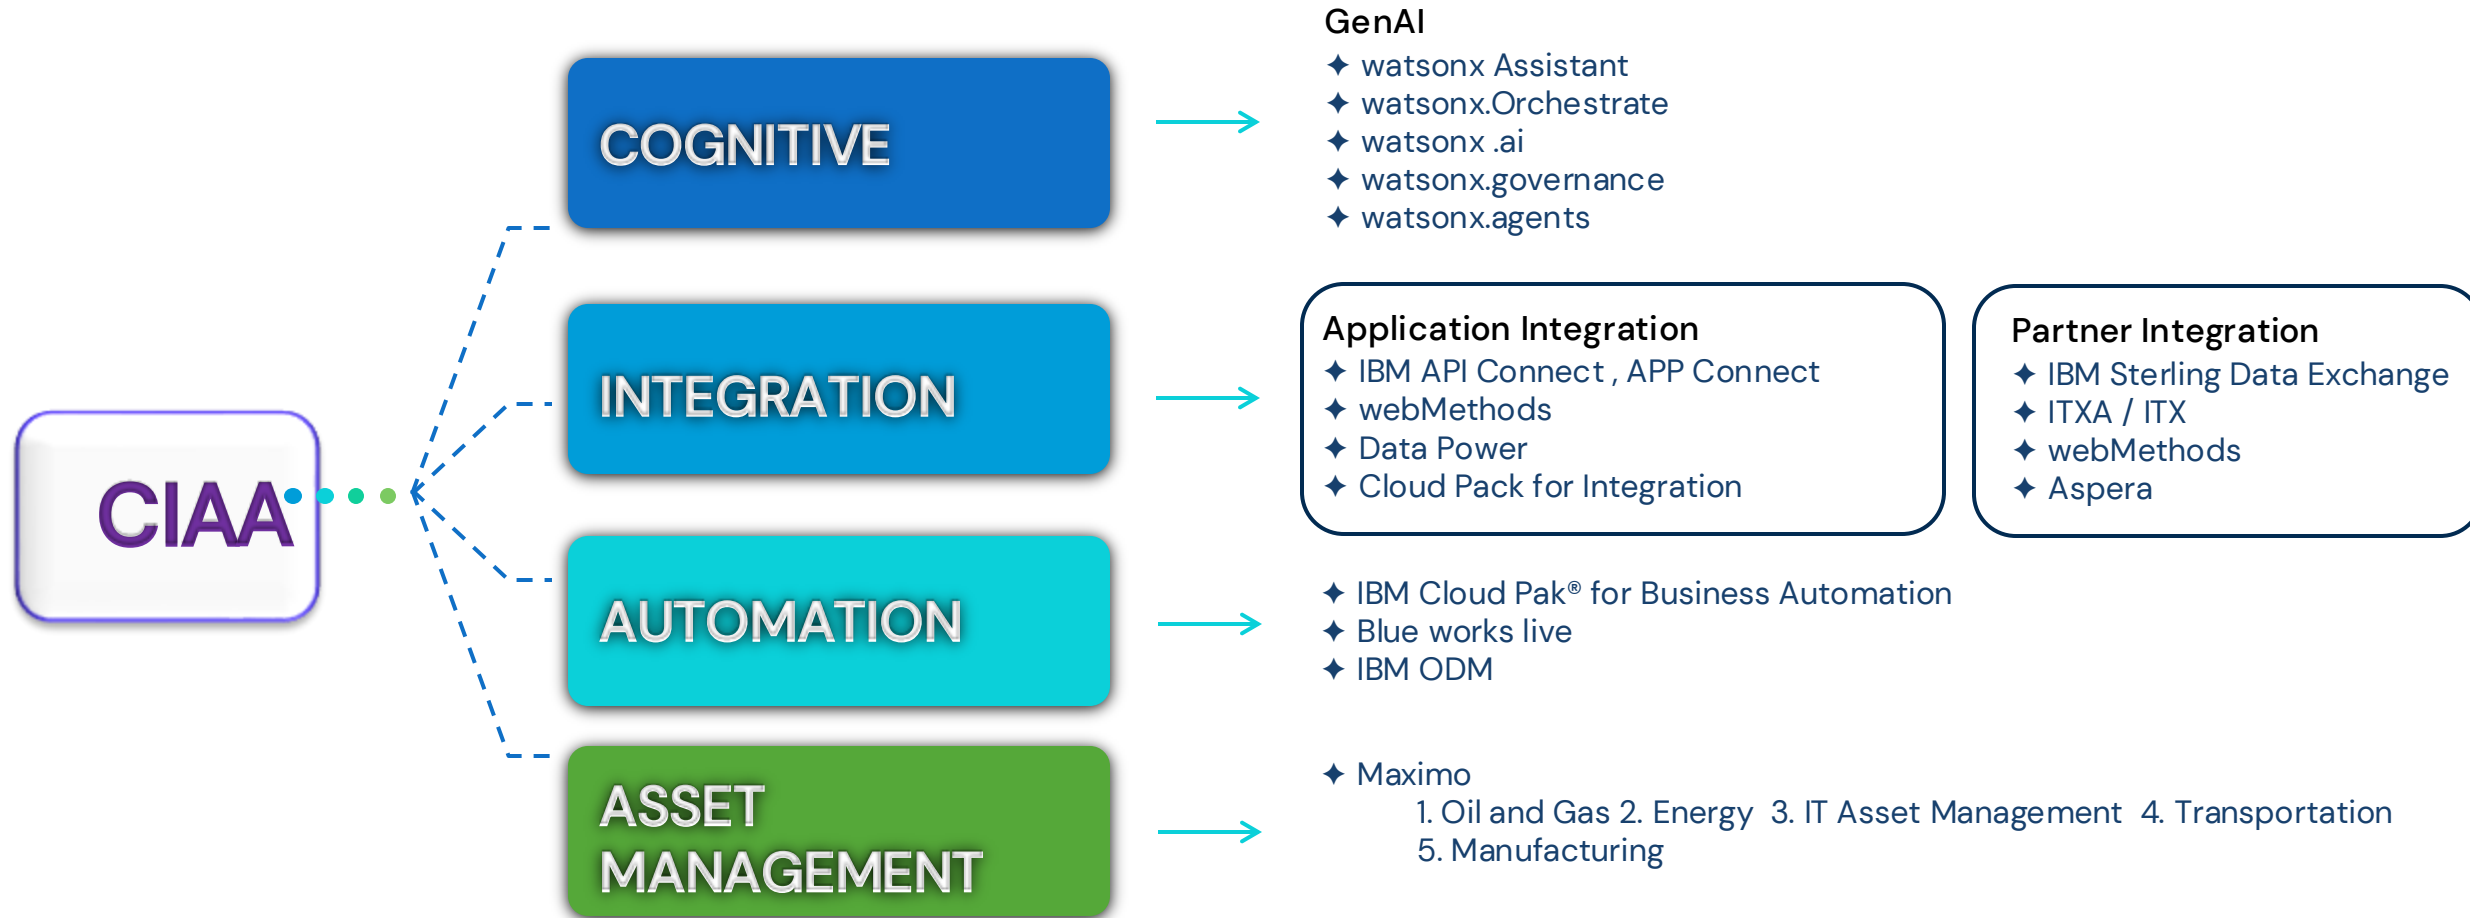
CIAA

COGNITIVE

GenAI
✦ watsonx Assistant
✦ watsonx.Orchestrate
✦ watsonx .ai
✦ watsonx.governance
✦ watsonx.agents

INTEGRATION

Application Integration
✦ IBM API Connect , APP Connect
✦ webMethods
✦ Data Power
✦ Cloud Pack for Integration

Partner Integration
✦ IBM Sterling Data Exchange
✦ ITXA / ITX
✦ webMethods
✦ Aspera

AUTOMATION

✦ IBM Cloud Pak® for Business Automation
✦ Blue works live
✦ IBM ODM

ASSET MANAGEMENT

✦ Maximo
1. Oil and Gas 2. Energy 3. IT Asset Management 4. Transportation
5. Manufacturing